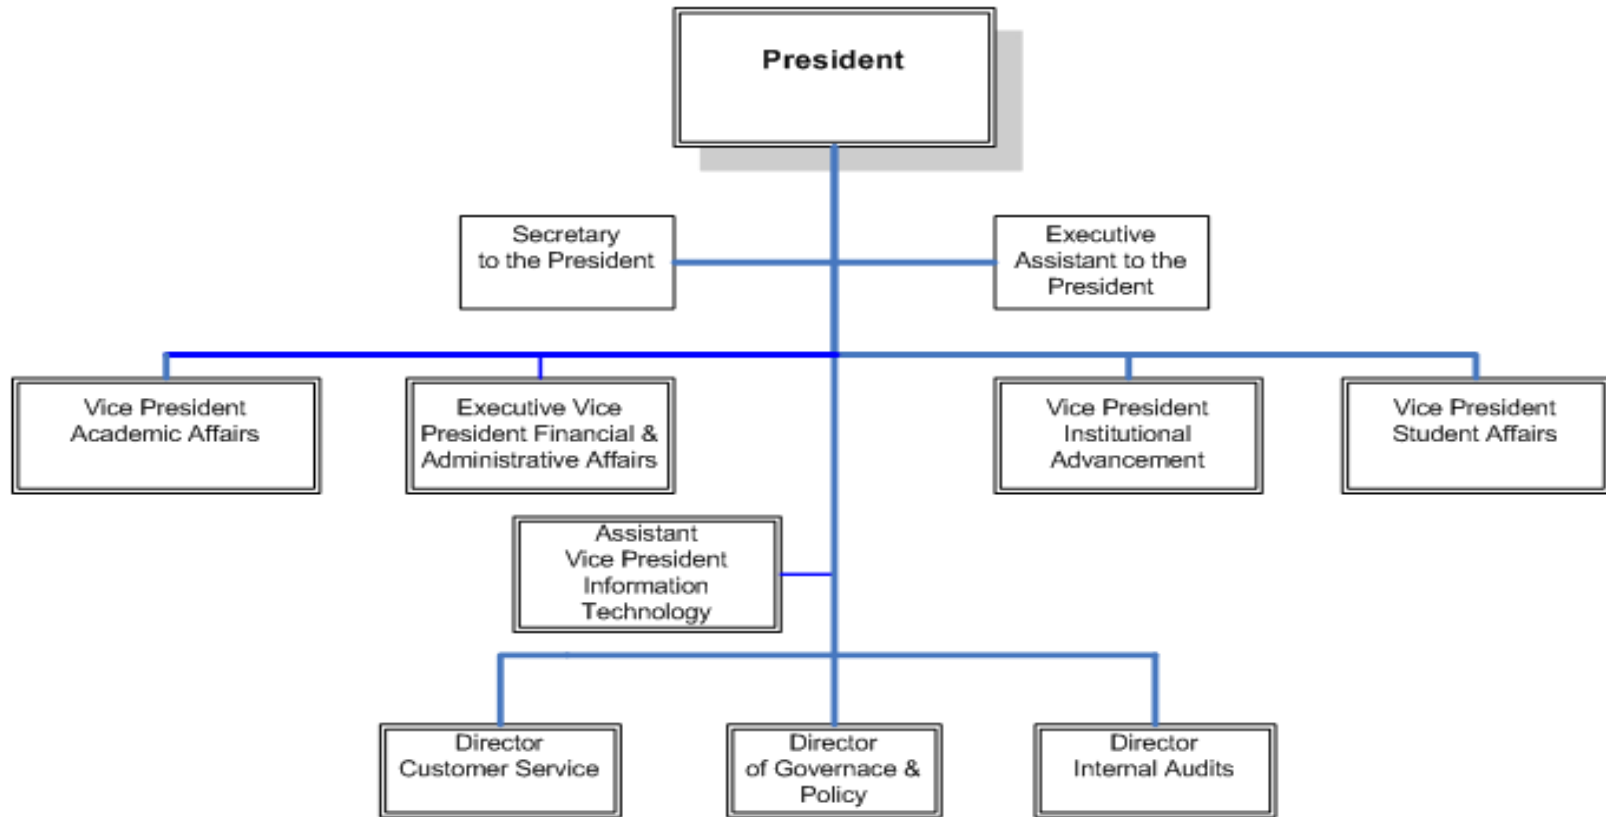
President

Secretary to the President

Executive Assistant to the President

Vice President Academic Affairs

Executive Vice President Financial & Administrative Affairs

Vice President Institutional Advancement

Vice President Student Affairs

Assistant Vice President Information Technology

Director Customer Service

Director of Governace & Policy

Director Internal Audits